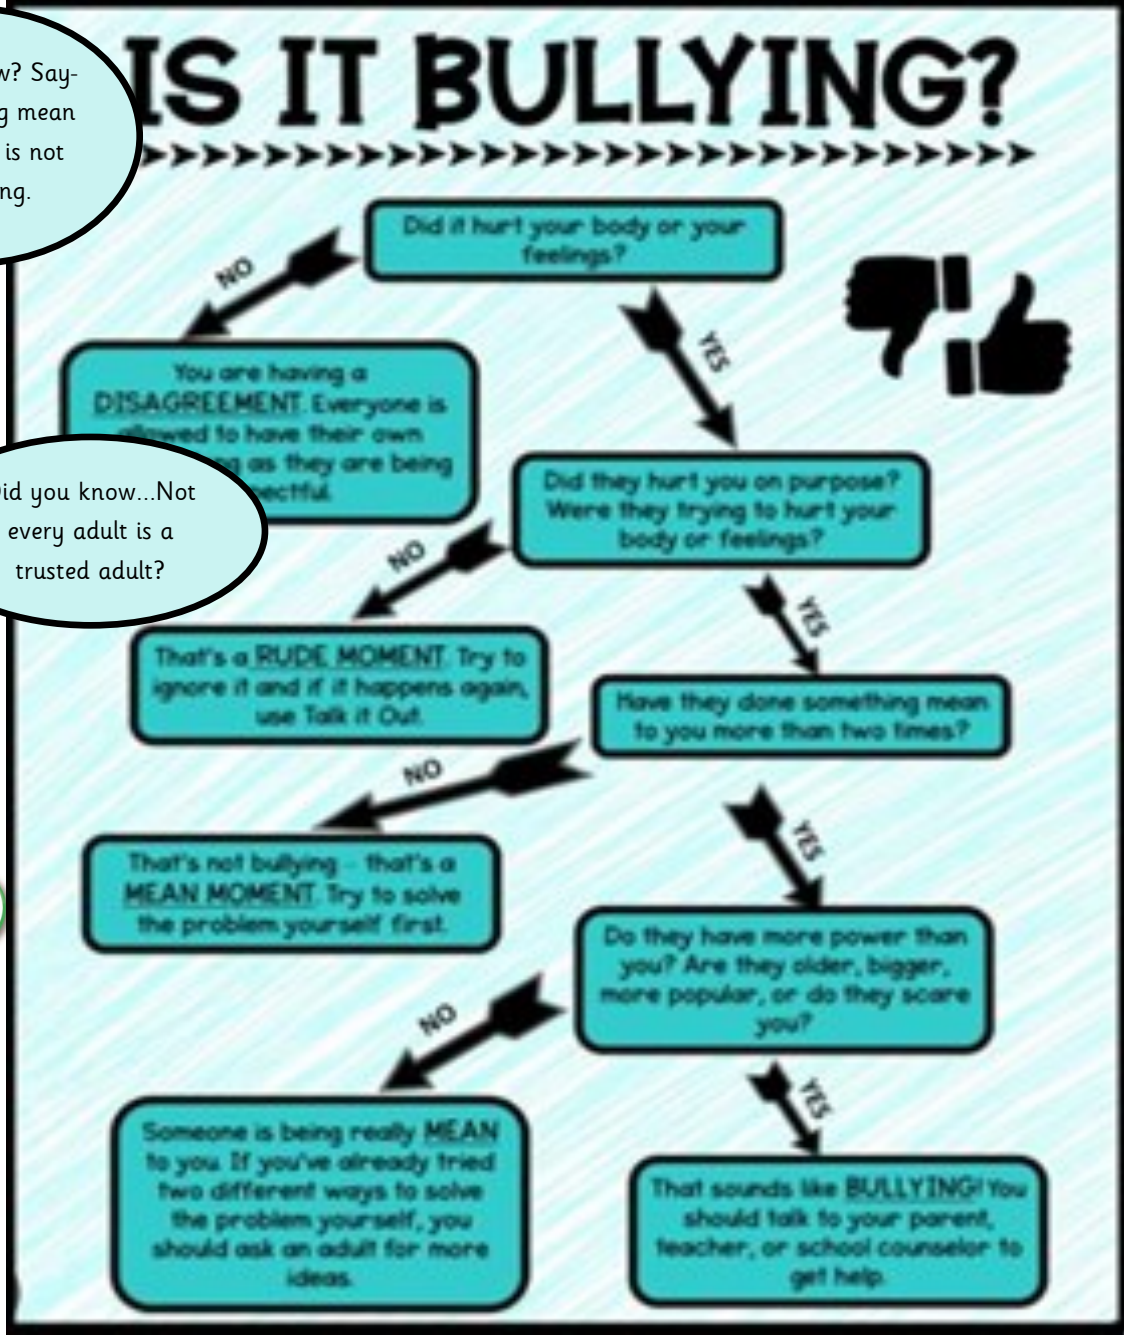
w? Saying mean is not ng.

IS IT BULLYING?

Did it hurt your body or your feelings?

NO

You are having a DISAGREEMENT. Everyone is allowed to have their own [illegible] as they are being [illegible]pectful.

Did you know...Not every adult is a trusted adult?

YES

Did they hurt you on purpose? Were they trying to hurt your body or feelings?

NO

That's a RUDE MOMENT. Try to ignore it and if it happens again, use Talk it Out.

YES

Have they done something mean to you more than two times?

NO

That's not bullying - that's a MEAN MOMENT. Try to solve the problem yourself first.

YES

Do they have more power than you? Are they older, bigger, more popular, or do they scare you?

NO

Someone is being really MEAN to you. If you've already tried two different ways to solve the problem yourself, you should ask an adult for more ideas.

YES

That sounds like BULLYING! You should talk to your parent, teacher, or school counselor to get help.